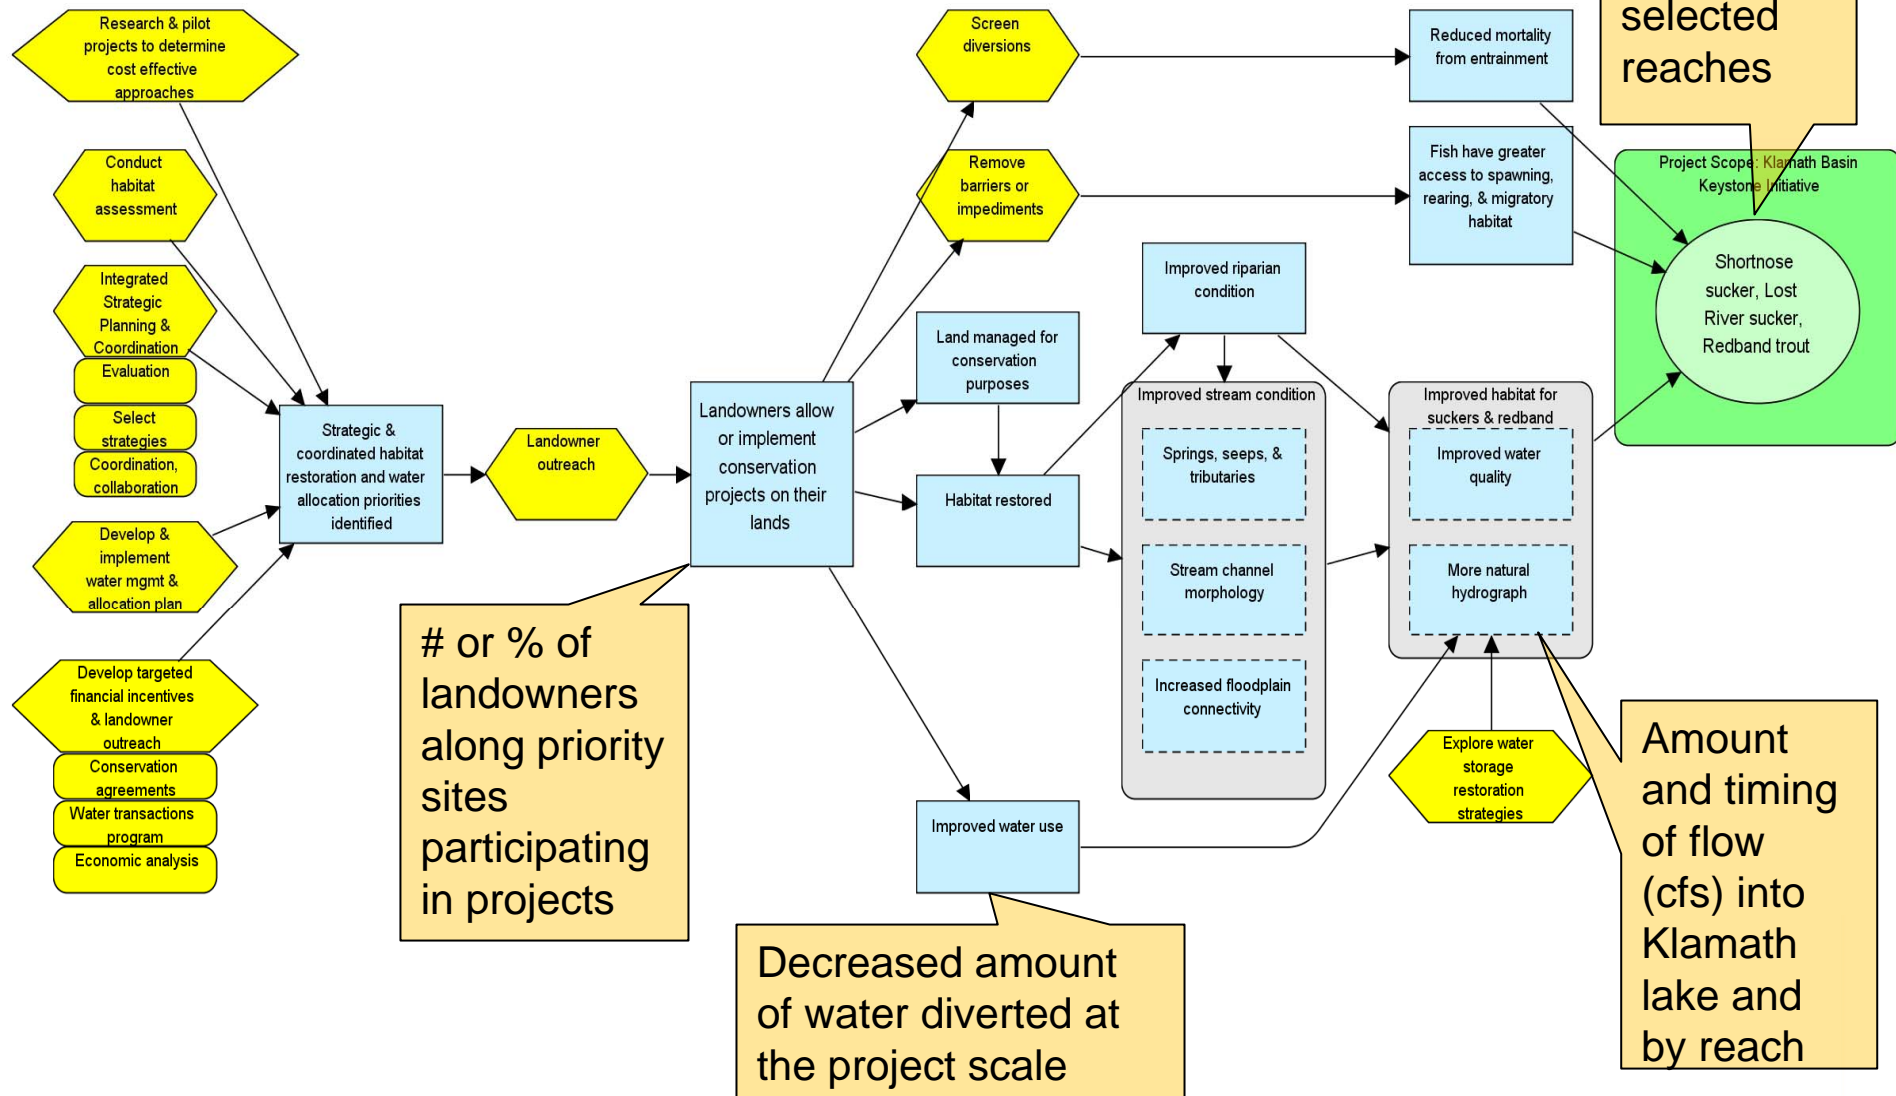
Research & pilot projects to determine cost effective approaches

Conduct habitat assessment

Integrated Strategic Planning & Coordination

Evaluation

Select strategies

Coordination, collaboration

Develop & implement water mgmt & allocation plan

Develop targeted financial incentives & landowner outreach

Conservation agreements

Water transactions program

Economic analysis

Strategic & coordinated habitat restoration and water allocation priorities identified

Landowner outreach

Landowners allow or implement conservation projects on their lands

Screen diversions

Remove barriers or impediments

Land managed for conservation purposes

Habitat restored

Improved water use

Improved riparian condition

Improved stream condition

Springs, seeps, & tributaries

Stream channel morphology

Increased floodplain connectivity

Reduced mortality from entrainment

Fish have greater access to spawning, rearing, & migratory habitat

Improved habitat for suckers & redband

Improved water quality

More natural hydrograph

Explore water storage restoration strategies

Project Scope: Klamath Basin Keystone Initiative

Shortnose sucker, Lost River sucker, Redband trout

selected reaches

# or % of landowners along priority sites participating in projects

Decreased amount of water diverted at the project scale

Amount and timing of flow (cfs) into Klamath lake and by reach